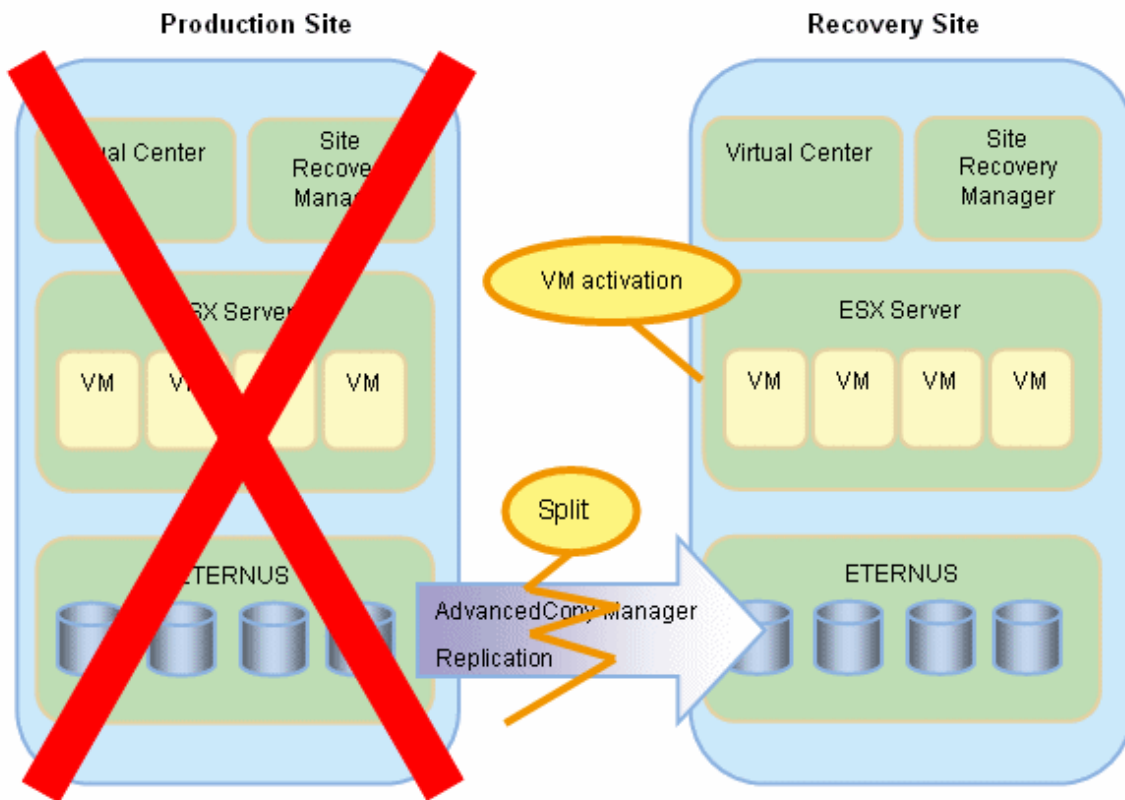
Production Site

Recovery Site

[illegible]al Center

Site Recove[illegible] Manag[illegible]

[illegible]SX Server

VM

V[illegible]

VM

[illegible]ETERNUS

Virtual Center

Site Recovery Manager

VM activation

ESX Server

VM

VM

VM

VM

Split

ETERNUS

AdvancedCo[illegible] Manager

Replication